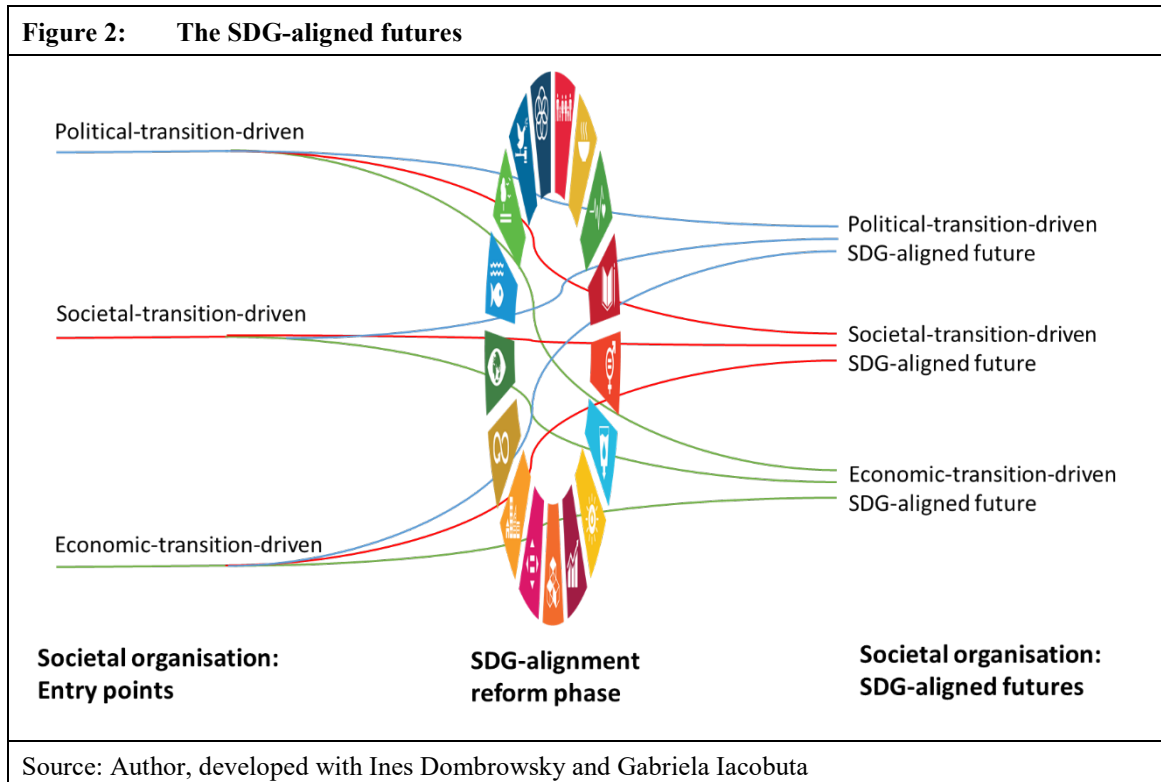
Figure 2: The SDG-aligned futures

Political-transition-driven

Societal-transition-driven

Economic-transition-driven

Political-transition-driven
SDG-aligned future

Societal-transition-driven
SDG-aligned future

Economic-transition-driven
SDG-aligned future

Societal organisation:
Entry points

SDG-alignment
reform phase

Societal organisation:
SDG-aligned futures

Source: Author, developed with Ines Dombrowsky and Gabriela Iacobuta